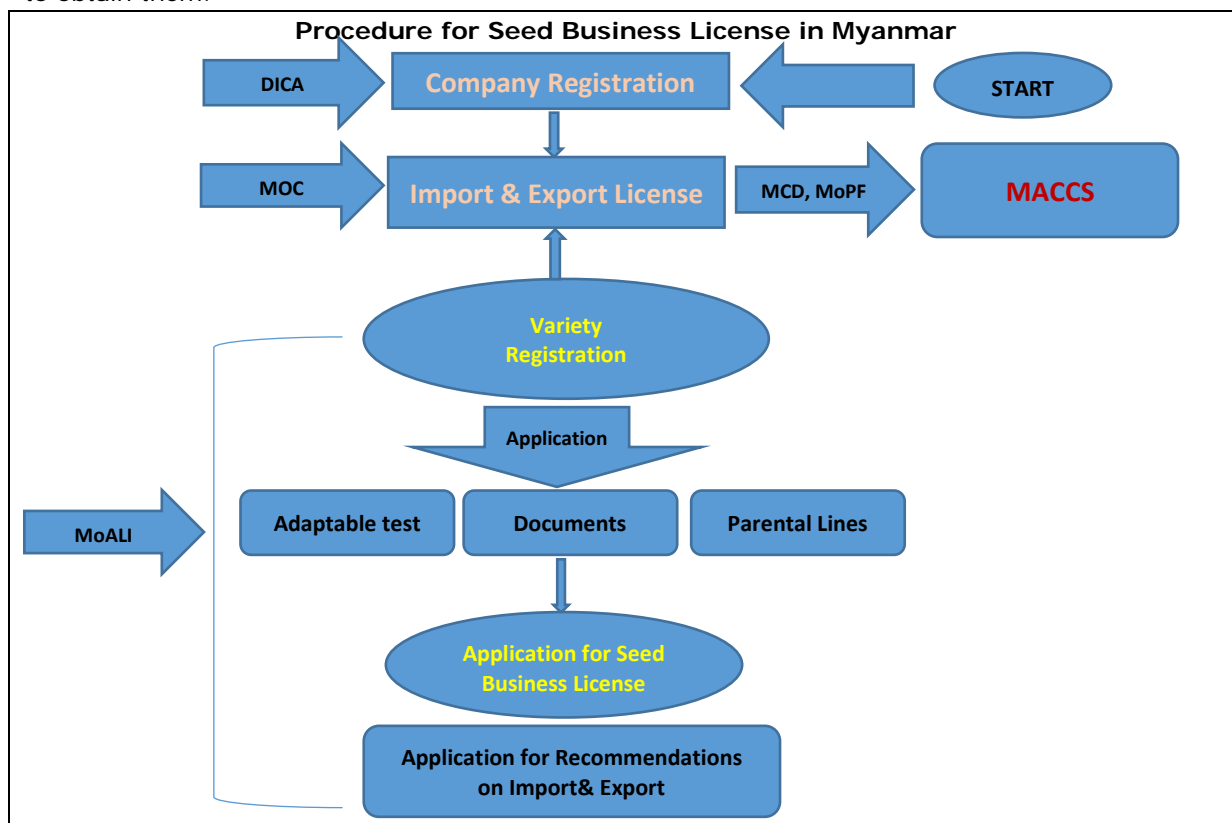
to obtain them.

Procedure for Seed Business License in Myanmar

DICA

Company Registration

START

MOC

Import & Export License

MCD, MoPF

MACCS

Variety Registration

Application

MoALI

Adaptable test

Documents

Parental Lines

Application for Seed Business License

Application for Recommendations on Import& Export